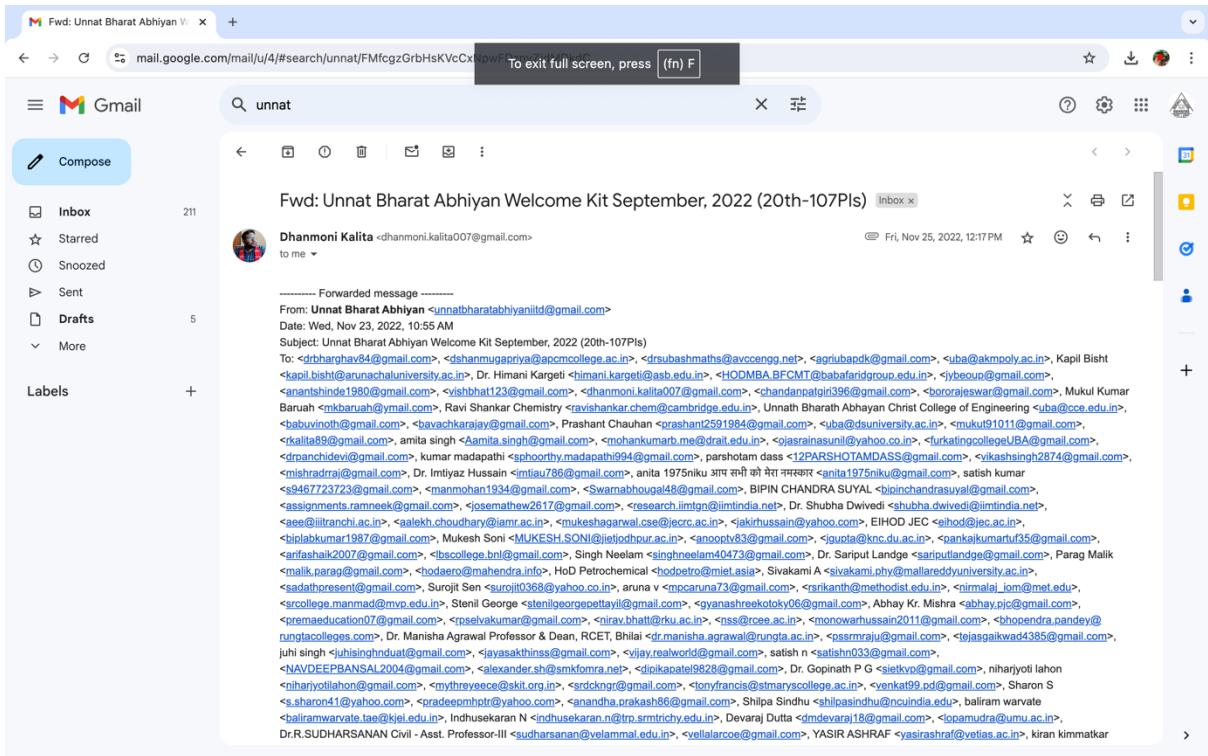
Fwd: Unnat Bharat Abhiyan W ×

mail.google.com/mail/u/4/#search/unnat/FMfcgzGrbHsKVcCx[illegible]

To exit full screen, press (fn) F

Gmail

unnat

Compose

Inbox 211
Starred
Snoozed
Sent
Drafts 5
More

Labels +

Fwd: Unnat Bharat Abhiyan Welcome Kit September, 2022 (20th-107PIs) Inbox ×

Dhanmoni Kalita <dhanmoni.kalita007@gmail.com>
to me

Fri, Nov 25, 2022, 12:17 PM

---------- Forwarded message ---------
From: Unnat Bharat Abhiyan <unnatbharatabhiyaniitd@gmail.com>
Date: Wed, Nov 23, 2022, 10:55 AM
Subject: Unnat Bharat Abhiyan Welcome Kit September, 2022 (20th-107PIs)
To: <drbharghav84@gmail.com>, <dshanmugapriya@apcmcollege.ac.in>, <drsubashmaths@avccengg.net>, <agriubapdk@gmail.com>, <uba@akmpoly.ac.in>, Kapil Bisht <kapil.bisht@arunachaluniversity.ac.in>, Dr. Himani Kargeti <himani.kargeti@asb.edu.in>, <HODMBA.BFCMT@babafaridgroup.edu.in>, <jybeoup@gmail.com>, <anantshinde1980@gmail.com>, <vishbhat123@gmail.com>, <dhanmoni.kalita007@gmail.com>, <chandanpatgiri396@gmail.com>, <bororajeswar@gmail.com>, Mukul Kumar Baruah <mkbaruah@ymail.com>, Ravi Shankar Chemistry <ravishankar.chem@cambridge.edu.in>, Unnath Bharath Abhayan Christ College of Engineering <uba@cce.edu.in>, <babuvinoth@gmail.com>, <bavachkarajay@gmail.com>, Prashant Chauhan <prashant2591984@gmail.com>, <uba@dsuniversity.ac.in>, <mukut91011@gmail.com>, <rkalita89@gmail.com>, amita singh <Aamita.singh@gmail.com>, <mohankumarb.me@drait.edu.in>, <ojasrainasunil@yahoo.co.in>, <furkatingcollegeUBA@gmail.com>, <drpanchidevi@gmail.com>, kumar madapathi <sphoorthy.madapathi994@gmail.com>, parshotam dass <12PARSHOTAMDASS@gmail.com>, <vikashsingh2874@gmail.com>, <mishradrraj@gmail.com>, Dr. Imtiyaz Hussain <imtiau786@gmail.com>, anita 1975niku आप सभी को मेरा नमस्कार <anita1975niku@gmail.com>, satish kumar <s9467723723@gmail.com>, <manmohan1934@gmail.com>, <Swarnabhougal48@gmail.com>, BIPIN CHANDRA SUYAL <bipinchandrasuyal@gmail.com>, <assignments.ramneek@gmail.com>, <josemathew2617@gmail.com>, <research.iimtgn@iimtindia.net>, Dr. Shubha Dwivedi <shubha.dwivedi@iimtindia.net>, <aee@iiitranchi.ac.in>, <aalekh.choudhary@iamr.ac.in>, <mukeshagarwal.cse@jecrc.ac.in>, <jakirhussain@yahoo.com>, EIHOD JEC <eihod@jec.ac.in>, <biplabkumar1987@gmail.com>, Mukesh Soni <MUKESH.SONI@jietjodhpur.ac.in>, <anooptv83@gmail.com>, <jgupta@knc.du.ac.in>, <pankajkumartuf35@gmail.com>, <arifashaik2007@gmail.com>, <lbscollege.bnl@gmail.com>, Singh Neelam <singhneelam40473@gmail.com>, Dr. Sariput Landge <sariputlandge@gmail.com>, Parag Malik <malik.parag@gmail.com>, <hodaero@mahendra.info>, HoD Petrochemical <hodpetro@miet.asia>, Sivakami A <sivakami.phy@mallareddyuniversity.ac.in>, <sadathpresent@gmail.com>, Surojit Sen <surojit0368@yahoo.co.in>, aruna v <mpcaruna73@gmail.com>, <rsrikanth@methodist.edu.in>, <nirmalaj_iom@met.edu>, <srcollege.manmad@mvp.edu.in>, Stenil George <stenilgeorgepettayil@gmail.com>, <gyanashreekotoky06@gmail.com>, Abhay Kr. Mishra <abhay.pjc@gmail.com>, <premaeducation07@gmail.com>, <rpselvakumar@gmail.com>, <nirav.bhatt@rku.ac.in>, <nss@rcee.ac.in>, <monowarhussain2011@gmail.com>, <bhopendra.pandey@rungtacolleges.com>, Dr. Manisha Agrawal Professor & Dean, RCET, Bhilai <dr.manisha.agrawal@rungta.ac.in>, <pssrmraju@gmail.com>, <tejasgaikwad4385@gmail.com>, juhi singh <juhisinghnduat@gmail.com>, <jayasakthinss@gmail.com>, <vijay.realworld@gmail.com>, satish n <satishn033@gmail.com>, <NAVDEEPBANSAL2004@gmail.com>, <alexander.sh@smkfomra.net>, <dipikapatel9828@gmail.com>, Dr. Gopinath P G <sietkvp@gmail.com>, niharjyoti lahon <niharjyotilahon@gmail.com>, <mythreyeece@skit.org.in>, <srdckngr@gmail.com>, <tonyfrancis@stmaryscollege.ac.in>, <venkat99.pd@gmail.com>, Sharon S <s.sharon41@yahoo.com>, <pradeepmhptr@yahoo.com>, <anandha.prakash86@gmail.com>, Shilpa Sindhu <shilpasindhu@ncuindia.edu>, baliram warvate <baliramwarvate.tae@kjei.edu.in>, Indhusekaran N <indhusekaran.n@trp.srmtrichy.edu.in>, Devaraj Dutta <dmdevaraj18@gmail.com>, <lopamudra@umu.ac.in>, Dr.R.SUDHARSANAN Civil - Asst. Professor-III <sudharsanan@velammal.edu.in>, <vellalarcoe@gmail.com>, YASIR ASHRAF <yasirashraf@vetias.ac.in>, kiran kimmatkar